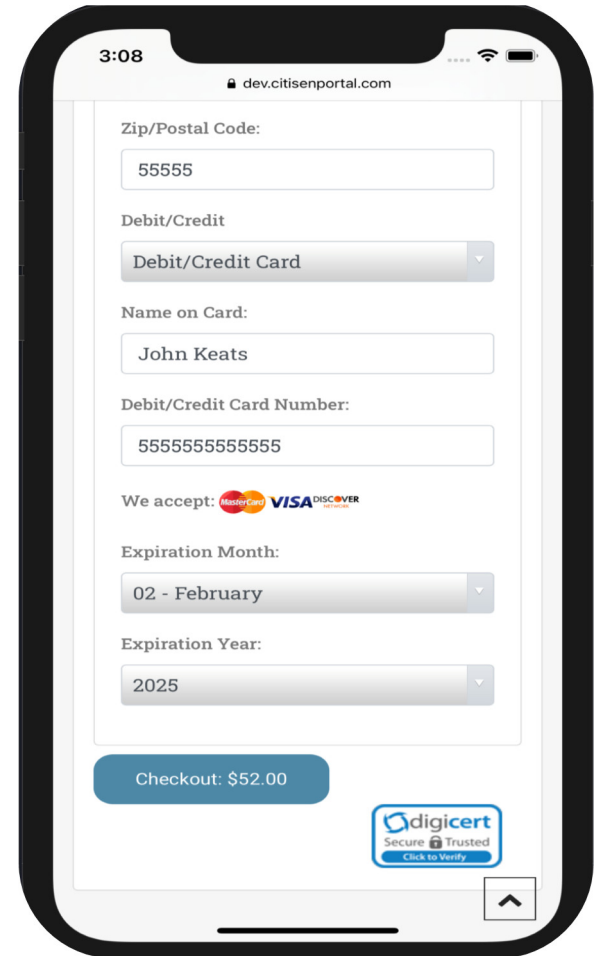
3:08

dev.citisenportal.com

Zip/Postal Code:

55555

Debit/Credit

Debit/Credit Card

Name on Card:

John Keats

Debit/Credit Card Number:

5555555555555

We accept: MasterCard VISA DISCOVER NETWORK

Expiration Month:

02 - February

Expiration Year:

2025

Checkout: $52.00

digicert Secure Trusted Click to Verify